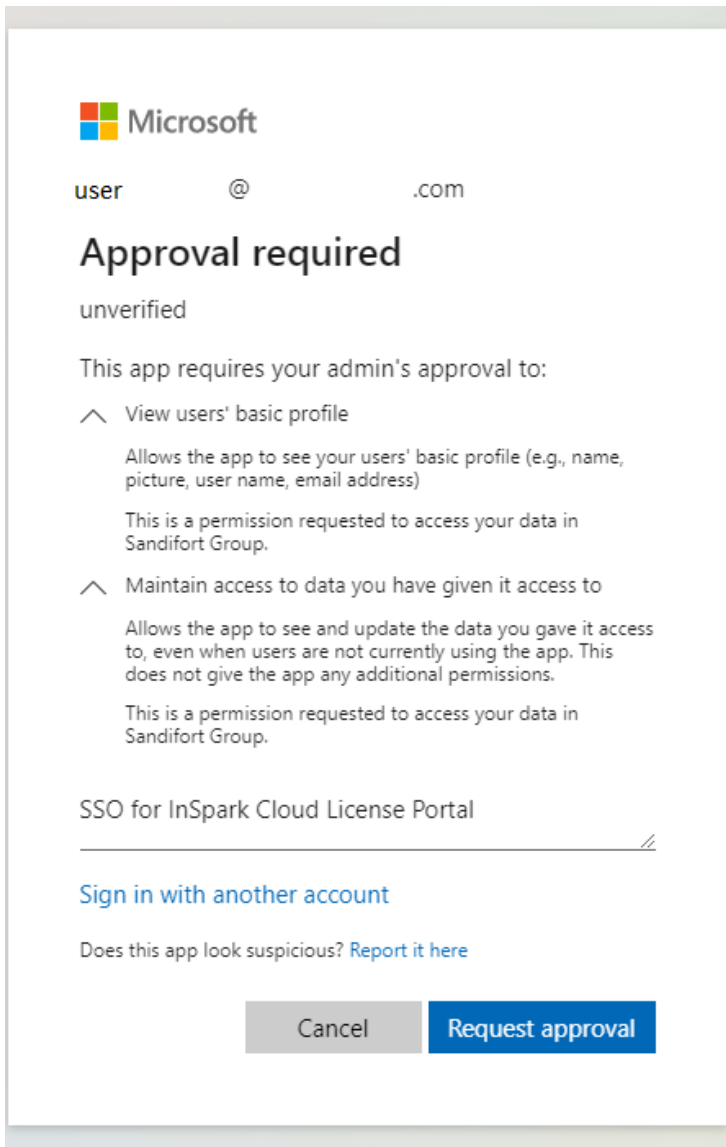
Microsoft

user @ .com

Approval required

unverified

This app requires your admin's approval to:

View users' basic profile

Allows the app to see your users' basic profile (e.g., name, picture, user name, email address)

This is a permission requested to access your data in Sandifort Group.

Maintain access to data you have given it access to

Allows the app to see and update the data you gave it access to, even when users are not currently using the app. This does not give the app any additional permissions.

This is a permission requested to access your data in Sandifort Group.

SSO for InSpark Cloud License Portal

Sign in with another account

Does this app look suspicious? Report it here

Cancel

Request approval